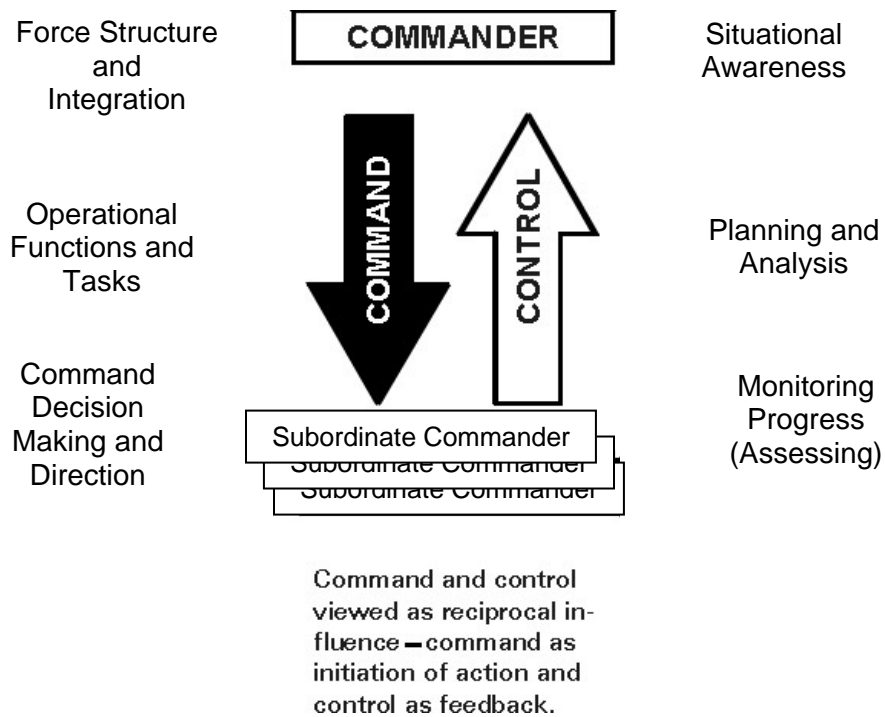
Force Structure and Integration

COMMANDER

Situational Awareness

COMMAND

CONTROL

Operational Functions and Tasks

Planning and Analysis

Command Decision Making and Direction

Monitoring Progress (Assessing)

Subordinate Commander

Subordinate Commander

Subordinate Commander

Command and control viewed as reciprocal influence—command as initiation of action and control as feedback.